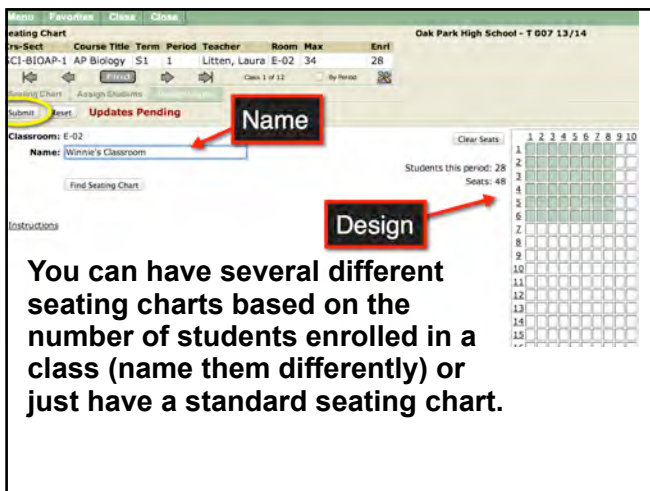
Menu Favorites Class Close
eating Chart
Oak Park High School - T 007 13/14

| rs-Sect | Course Title | Term | Period | Teacher | Room | Max | Enrl |
|---|---|---|---|---|---|---|---|
| CI-BIOAP-1 | AP Biology | S1 | 1 | Litten, Laura | E-02 | 34 | 28 |

Find
Class 1 of 12
By Period
Seating Chart Assign Students Assign Students
Submit Reset Updates Pending
Name
Classroom: E-02
Name: Winnie's Classroom
Find Seating Chart
Clear Seats
Students this period: 28
Seats: 48
1 2 3 4 5 6 7 8 9 10
1
2
3
4
5
6
7
8
9
10
11
12
13
14
15
Design
Instructions

You can have several different seating charts based on the number of students enrolled in a class (name them differently) or just have a standard seating chart.